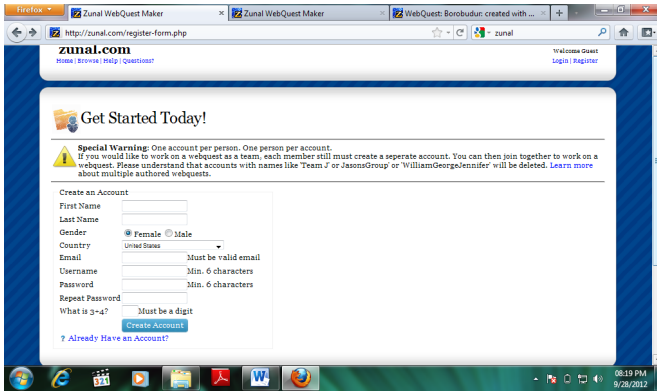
Firefox

Zunal WebQuest Maker

Zunal WebQuest Maker

WebQuest: Borobudur: created with ...

http://zunal.com/register-form.php

zunal

zunal.com

Home | Browse | Help | Questions?

Welcome Guest

Login | Register

Get Started Today!

Special Warning: One account per person. One person per account.
If you would like to work on a webquest as a team, each member still must create a seperate account. You can then join together to work on a webquest. Please understand that accounts with names like 'Team J' or JasonsGroup' or 'WilliamGeorgeJennifer' will be deleted. Learn more about multiple authored webquests.

Create an Account

First Name

Last Name

Gender Female Male

Country United States

Email Must be valid email

Username Min. 6 characters

Password Min. 6 characters

Repeat Password

What is 3-4? Must be a digit

Create Account

? Already Have an Account?

08:19 PM
9/28/2012